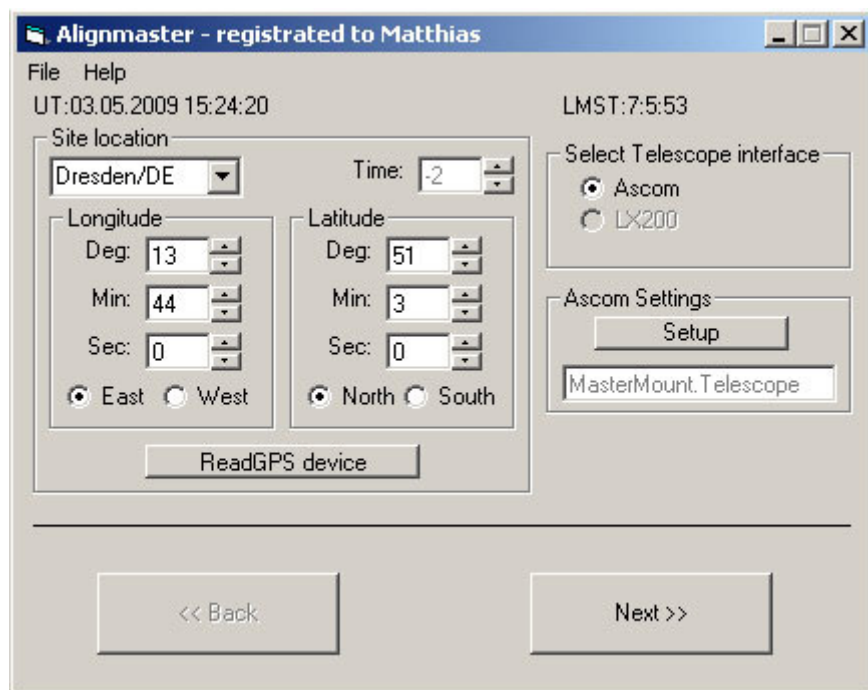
Alignmaster - registrated to Matthias

File Help

UT:03.05.2009 15:24:20

LMST:7:5:53

Site location

Dresden/DE

Time: -2

Longitude

Deg: 13

Min: 44

Sec: 0

East West

Latitude

Deg: 51

Min: 3

Sec: 0

North South

ReadGPS device

Select Telescope interface

Ascom

LX200

Ascom Settings

Setup

MasterMount.Telescope

<< Back

Next >>